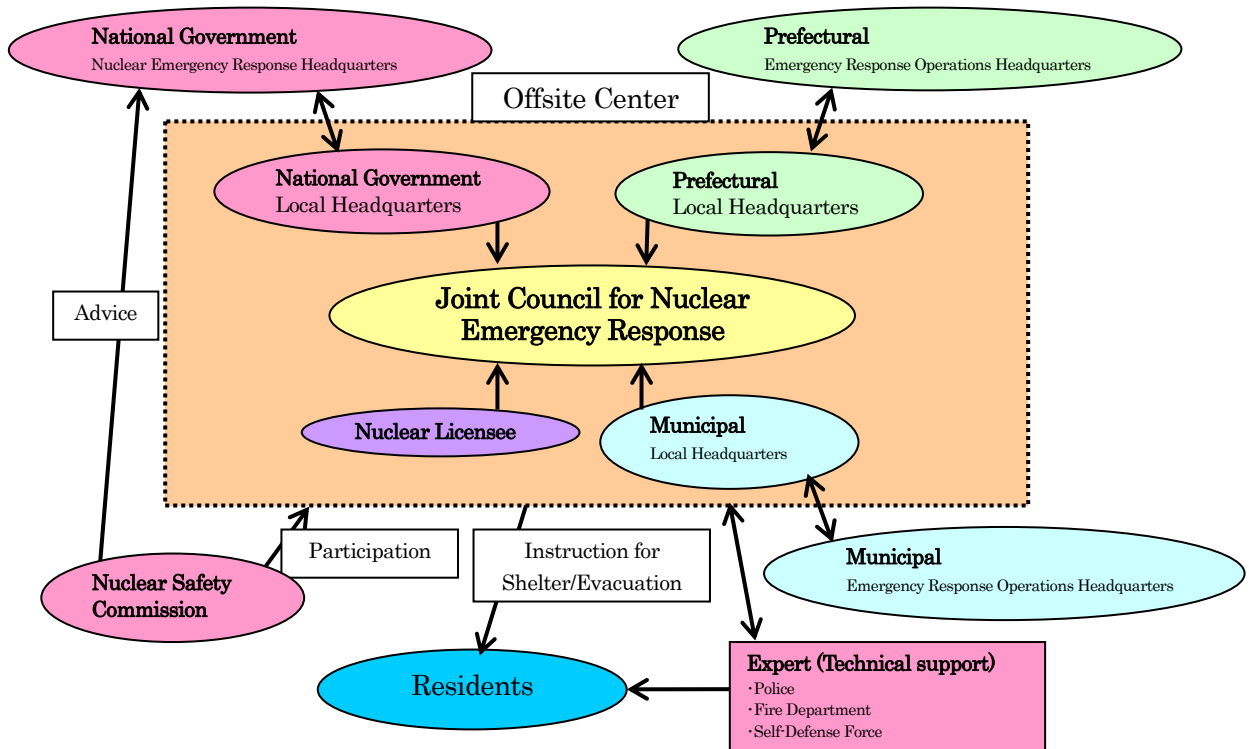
National Government
Nuclear Emergency Response Headquarters

Prefectural
Emergency Response Operations Headquarters

Offsite Center

National Government
Local Headquarters

Prefectural
Local Headquarters

Advice

Joint Council for Nuclear Emergency Response

Nuclear Licensee

Municipal
Local Headquarters

Participation

Instruction for Shelter/Evacuation

Municipal
Emergency Response Operations Headquarters

Nuclear Safety Commission

Residents

Expert (Technical support)
・Police
・Fire Department
・Self-Defense Force